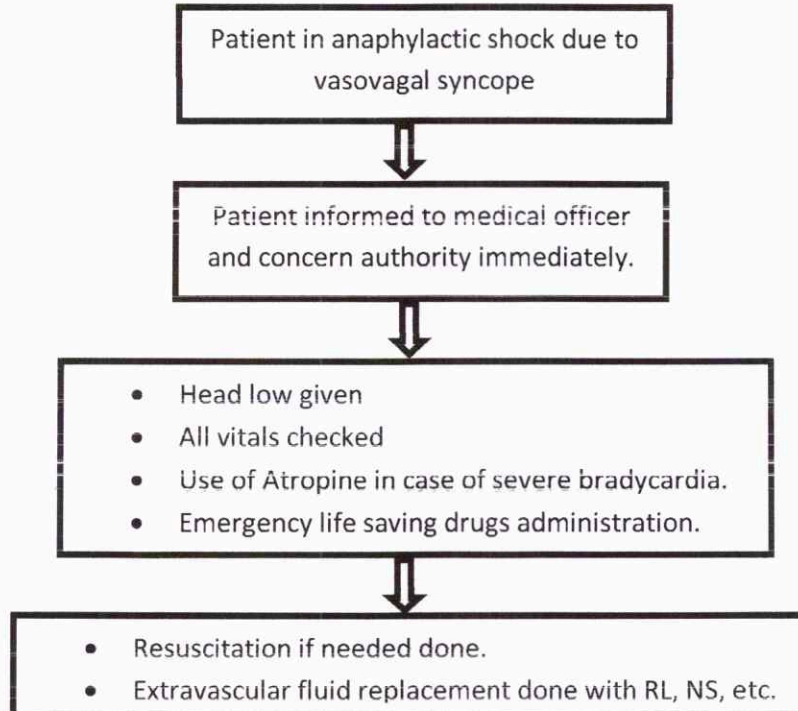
Patient in anaphylactic shock due to vasovagal syncope

Patient informed to medical officer and concern authority immediately.

- Head low given
- All vitals checked
- Use of Atropine in case of severe bradycardia.
- Emergency life saving drugs administration.

- Resuscitation if needed done.
- Extravascular fluid replacement done with RL, NS, etc.